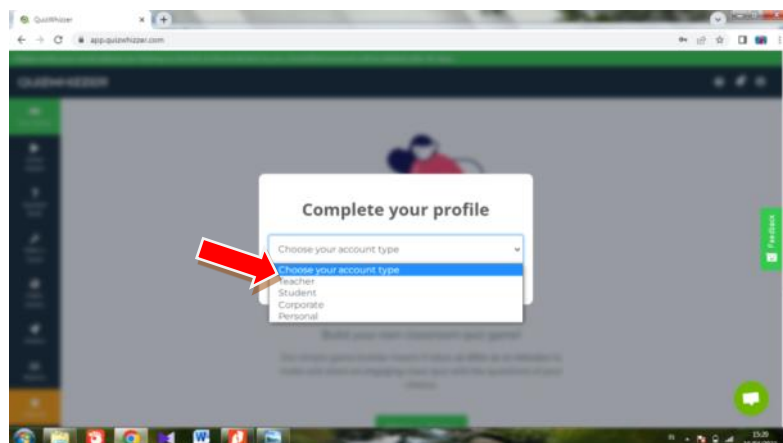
QuizWhizzer

app.quizwhizzer.com

QUIZWHIZZER

Complete your profile

Choose your account type

Choose your account type
Teacher
Student
Corporate
Personal

Build your own classroom quiz game!

Feedback

15:29